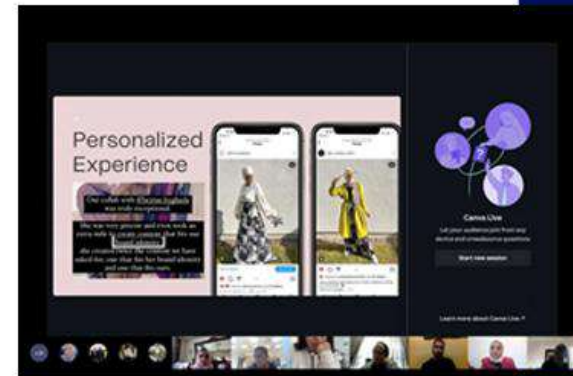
Personalized Experience

Our collab with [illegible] was truly exceptional

she was very precise and even took an extra mile to create content that fits our brand identity

she created entire the content we have asked for, one that fits her brand identity and one that fits ours

Canva Live

Let your audience join from any device and crowdsource questions

Start new session

Learn more about Canva Live